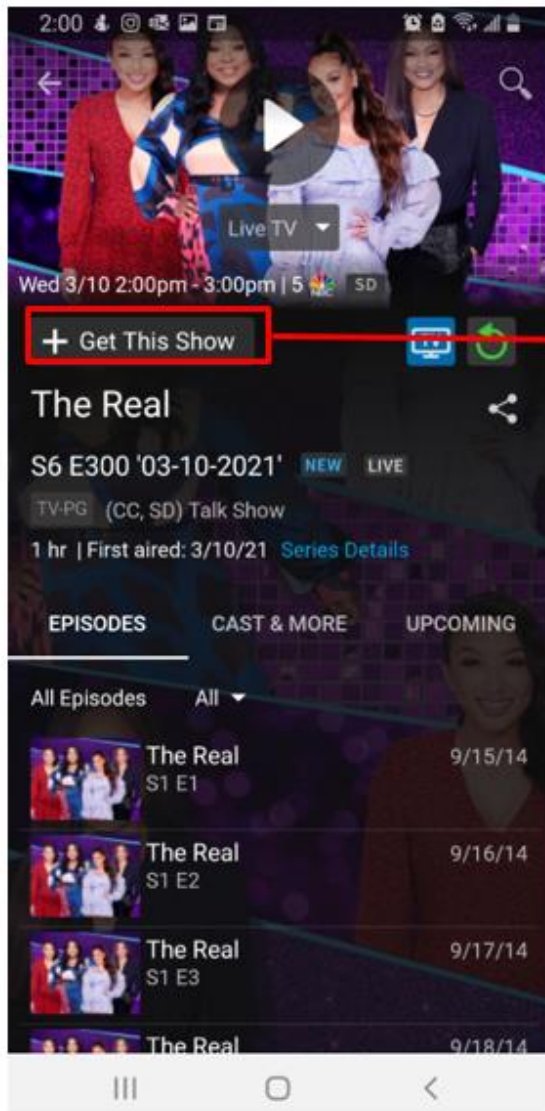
2:00

Live TV

Wed 3/10 2:00pm - 3:00pm | 5 SD

+ Get This Show

The Real

S6 E300 '03-10-2021' NEW LIVE

TV-PG (CC, SD) Talk Show

1 hr | First aired: 3/10/21 Series Details

EPISODES CAST & MORE UPCOMING

All Episodes All

The Real S1 E1 9/15/14

The Real S1 E2 9/16/14

The Real S1 E3 9/17/14

The Real 9/18/14